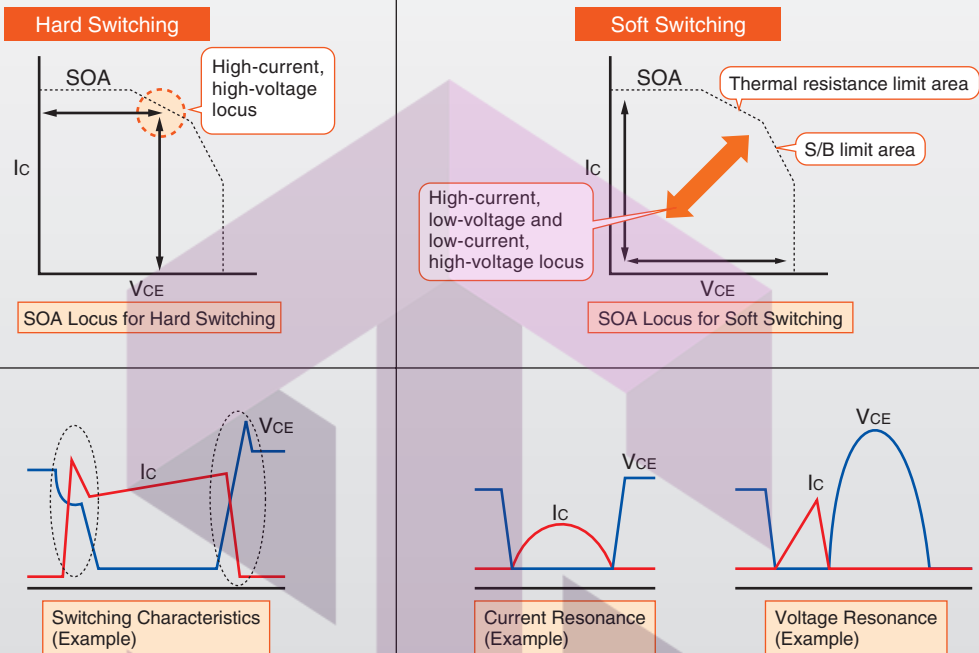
Hard Switching

SOA

High-current, high-voltage locus

IC

VCE

SOA Locus for Hard Switching

Soft Switching

SOA

Thermal resistance limit area

S/B limit area

IC

High-current, low-voltage and low-current, high-voltage locus

VCE

SOA Locus for Soft Switching

VCE

IC

Switching Characteristics (Example)

VCE

IC

Current Resonance (Example)

VCE

IC

Voltage Resonance (Example)